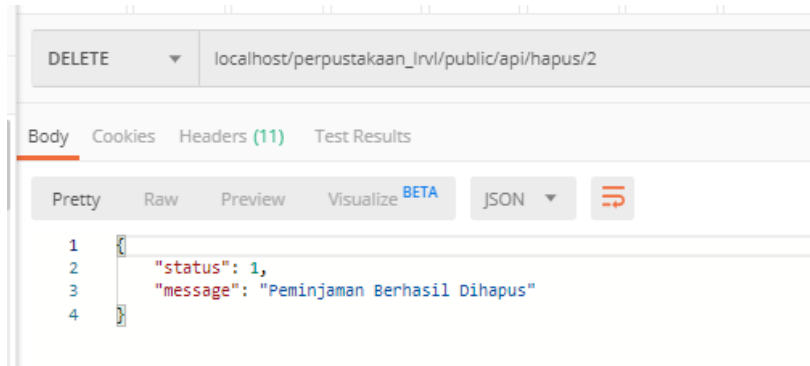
DELETE

localhost/perpustakaan_lrvl/public/api/hapus/2

Body Cookies Headers (11) Test Results

Pretty Raw Preview Visualize BETA JSON

1 {
2 "status": 1,
3 "message": "Peminjaman Berhasil Dihapus"
4 }